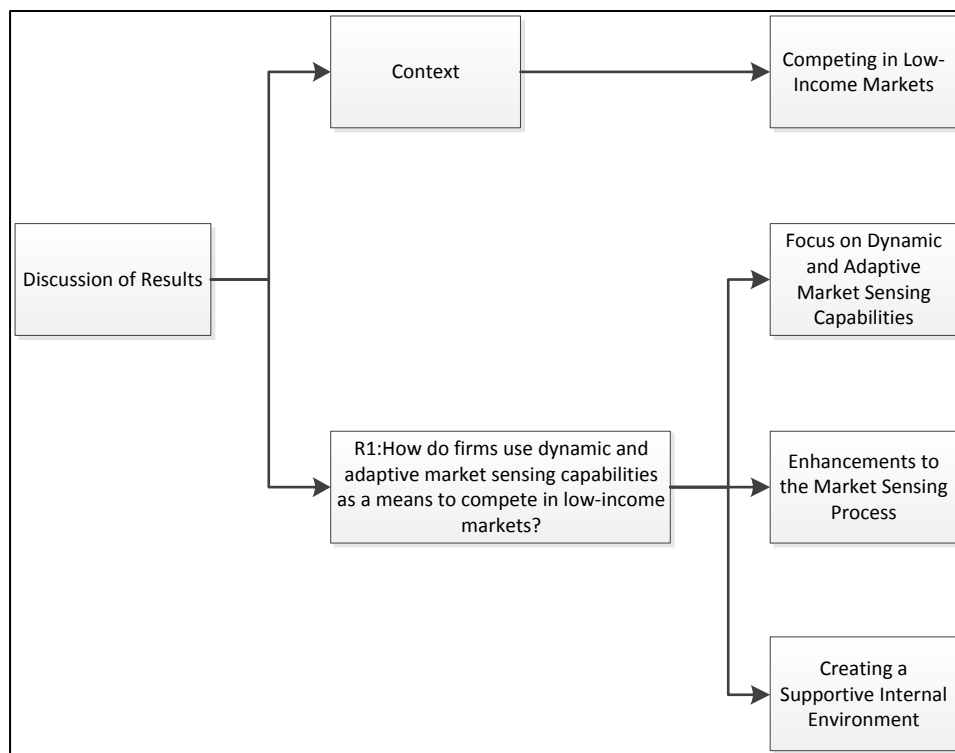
Discussion of Results

Context

Competing in Low-Income Markets

R1:How do firms use dynamic and adaptive market sensing capabilities as a means to compete in low-income markets?

Focus on Dynamic and Adaptive Market Sensing Capabilities

Enhancements to the Market Sensing Process

Creating a Supportive Internal Environment